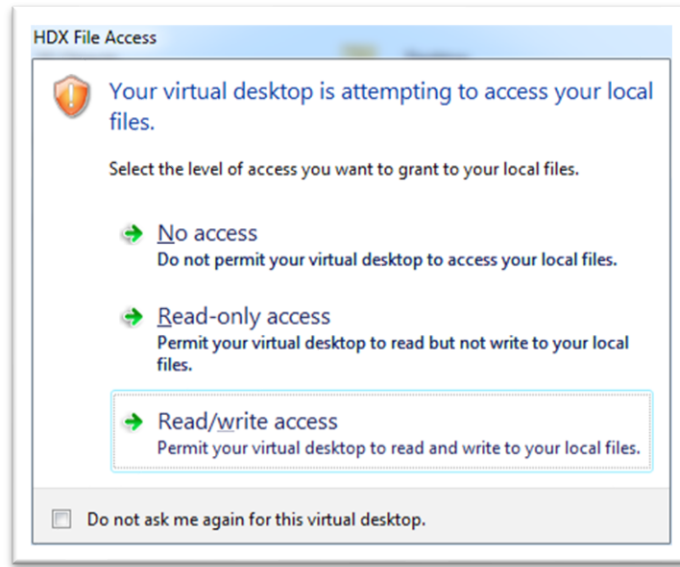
HDX File Access

Your virtual desktop is attempting to access your local files.

Select the level of access you want to grant to your local files.

No access
Do not permit your virtual desktop to access your local files.

Read-only access
Permit your virtual desktop to read but not write to your local files.

Read/write access
Permit your virtual desktop to read and write to your local files.

Do not ask me again for this virtual desktop.